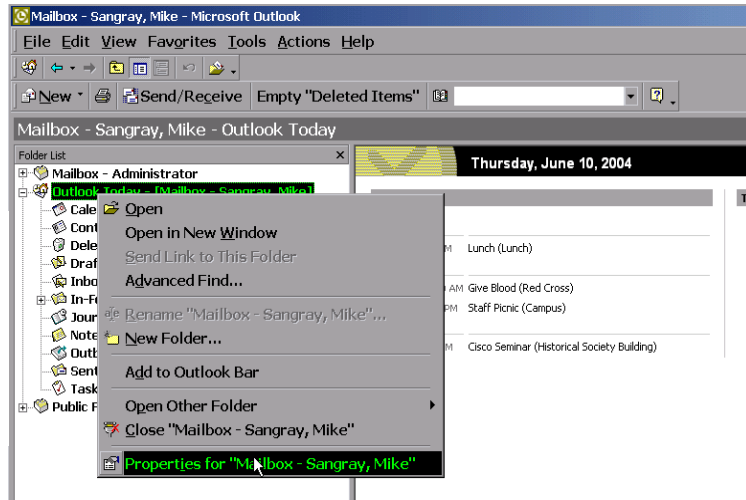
Mailbox - Sangray, Mike - Microsoft Outlook

File Edit View Favorites Tools Actions Help

New Send/Receive Empty "Deleted Items"

Mailbox - Sangray, Mike - Outlook Today

Folder List ×

Mailbox - Administrator
Outlook Today - [Mailbox - Sangray, Mike]
Cale
Cont
Dele
Draf
Inbo
In-Fo
Jour
Note
Outb
Sent
Task
Public F

Open
Open in New Window
Send Link to This Folder
Advanced Find...
Rename "Mailbox - Sangray, Mike"...
New Folder...
Add to Outlook Bar
Open Other Folder
Close "Mailbox - Sangray, Mike"
Properties for "Mailbox - Sangray, Mike"

Thursday, June 10, 2004

M Lunch (Lunch)
AM Give Blood (Red Cross)
PM Staff Picnic (Campus)
M Cisco Seminar (Historical Society Building)

T